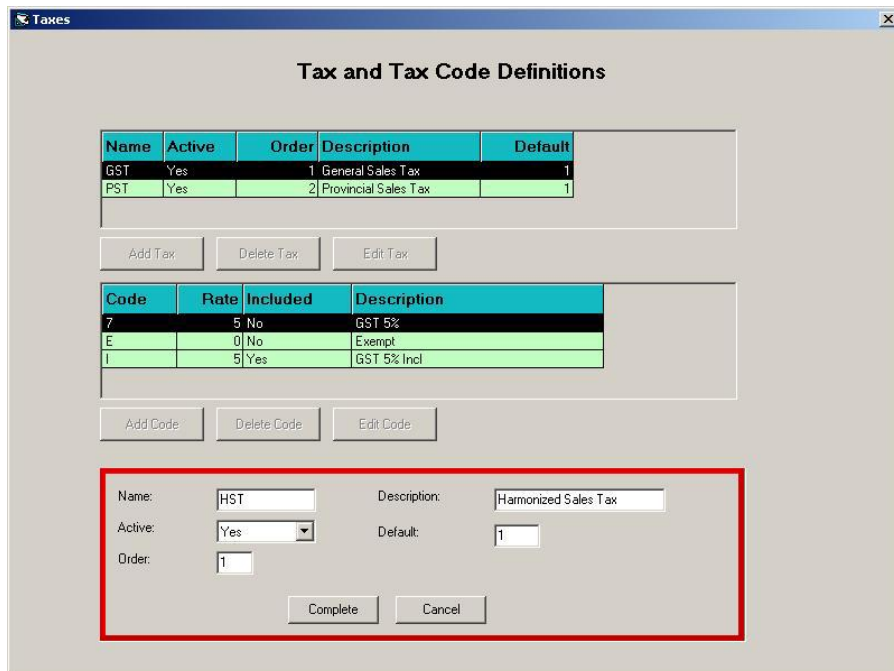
Taxes

Tax and Tax Code Definitions

| Name | Active | Order | Description | Default |
|---|---|---|---|---|
| GST | Yes | 1 | General Sales Tax | 1 |
| PST | Yes | 2 | Provincial Sales Tax | 1 |

Add Tax Delete Tax Edit Tax

| Code | Rate | Included | Description |
|---|---|---|---|
| 7 | 5 | No | GST 5% |
| E | 0 | No | Exempt |
| I | 5 | Yes | GST 5% Incl |

Add Code Delete Code Edit Code

Name: HST
Description: Harmonized Sales Tax
Active: Yes
Default: 1
Order: 1

Complete Cancel